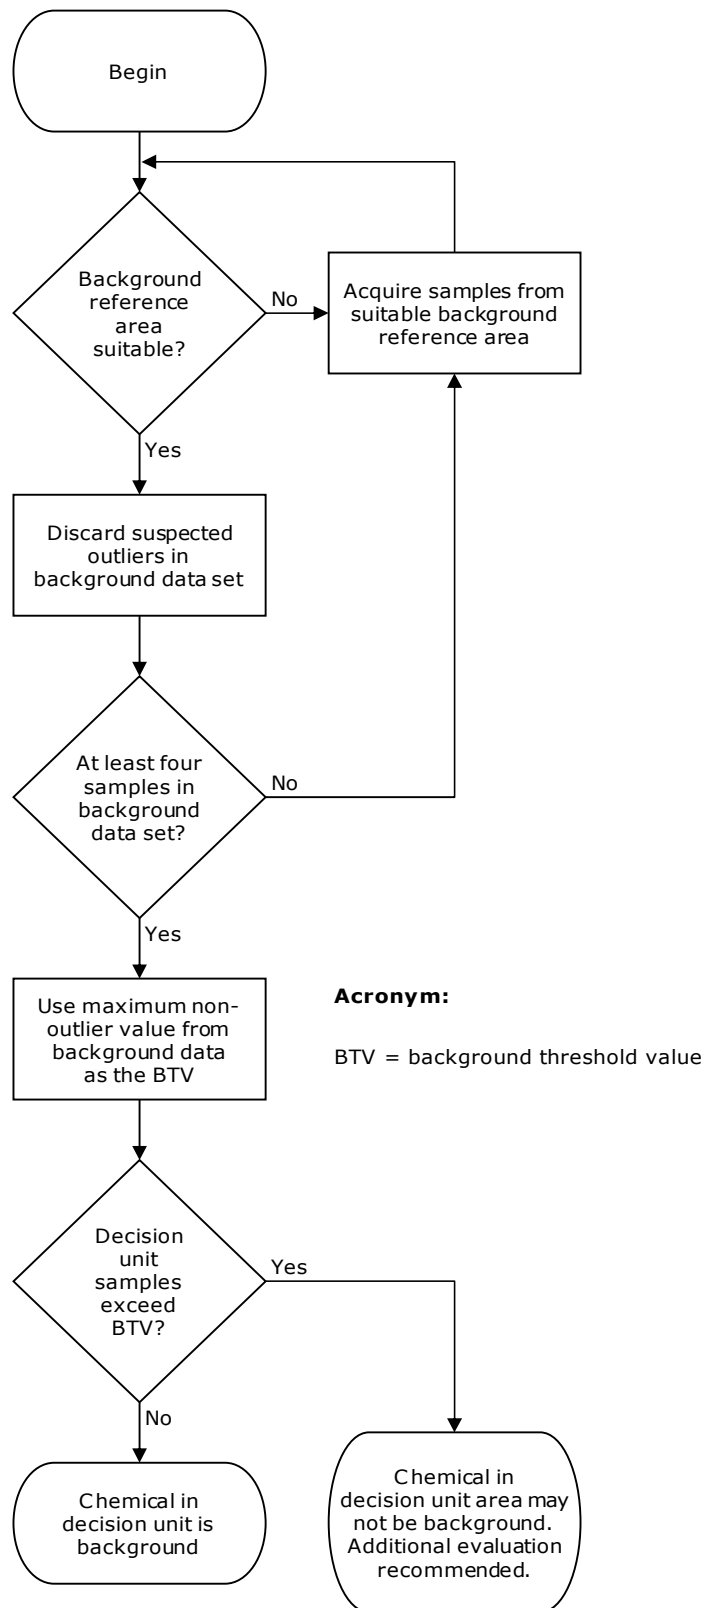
Begin

Background reference area suitable?

No

Acquire samples from suitable background reference area

Yes

Discard suspected outliers in background data set

At least four samples in background data set?

No

Yes

Use maximum non-outlier value from background data as the BTV

**Acronym:**

BTV = background threshold value

Decision unit samples exceed BTV?

Yes

No

Chemical in decision unit is background

Chemical in decision unit area may not be background. Additional evaluation recommended.